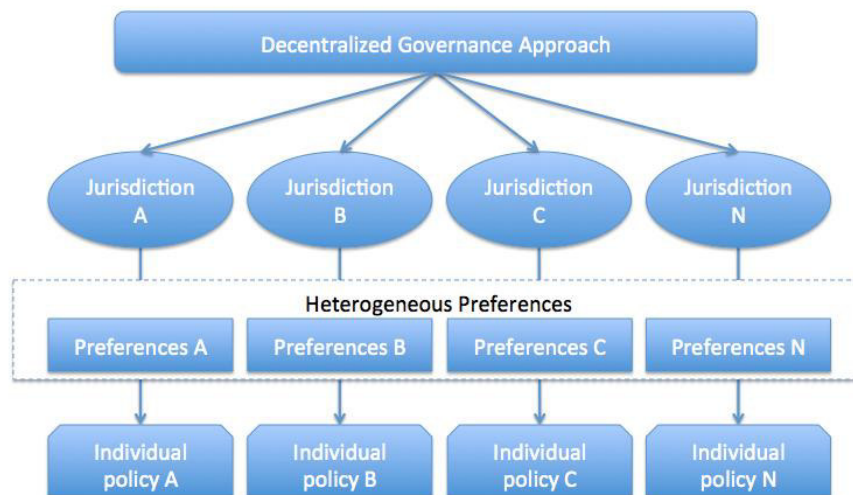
Decentralized Governance Approach

Jurisdiction A

Jurisdiction B

Jurisdiction C

Jurisdiction N

Heterogeneous Preferences

Preferences A

Preferences B

Preferences C

Preferences N

Individual policy A

Individual policy B

Individual policy C

Individual policy N